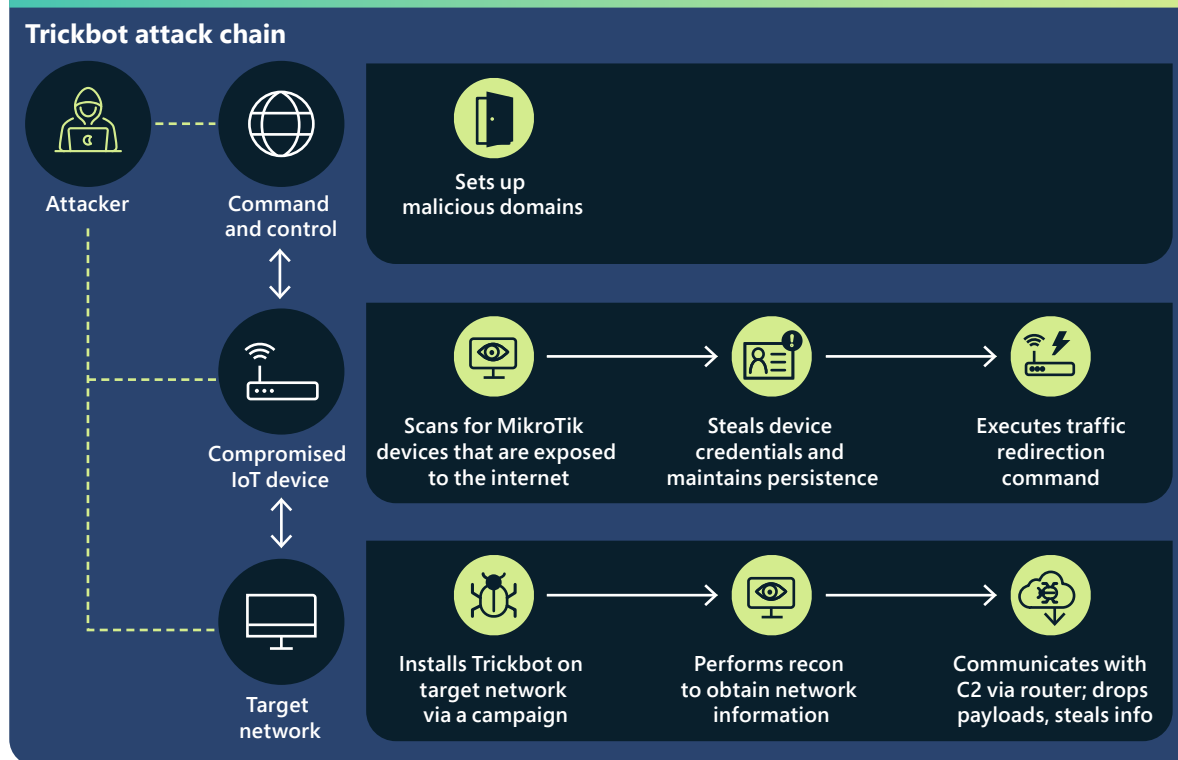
Trickbot attack chain

Attacker

Command and control

Sets up malicious domains

Compromised IoT device

Scans for MikroTik devices that are exposed to the internet

Steals device credentials and maintains persistence

Executes traffic redirection command

Target network

Installs Trickbot on target network via a campaign

Performs recon to obtain network information

Communicates with C2 via router; drops payloads, steals info